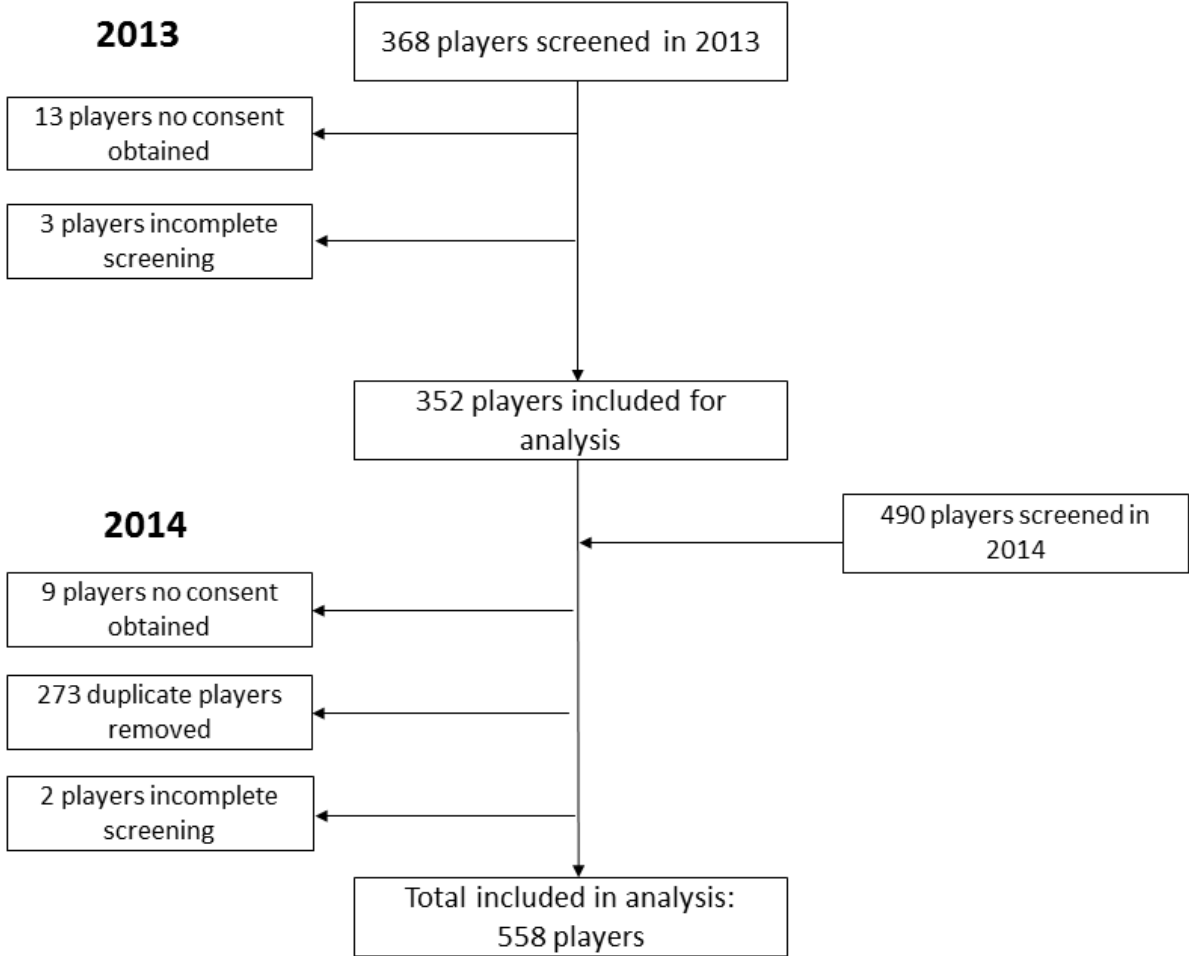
2013

368 players screened in 2013

13 players no consent obtained

3 players incomplete screening

352 players included for analysis

2014

490 players screened in 2014

9 players no consent obtained

273 duplicate players removed

2 players incomplete screening

Total included in analysis: 558 players